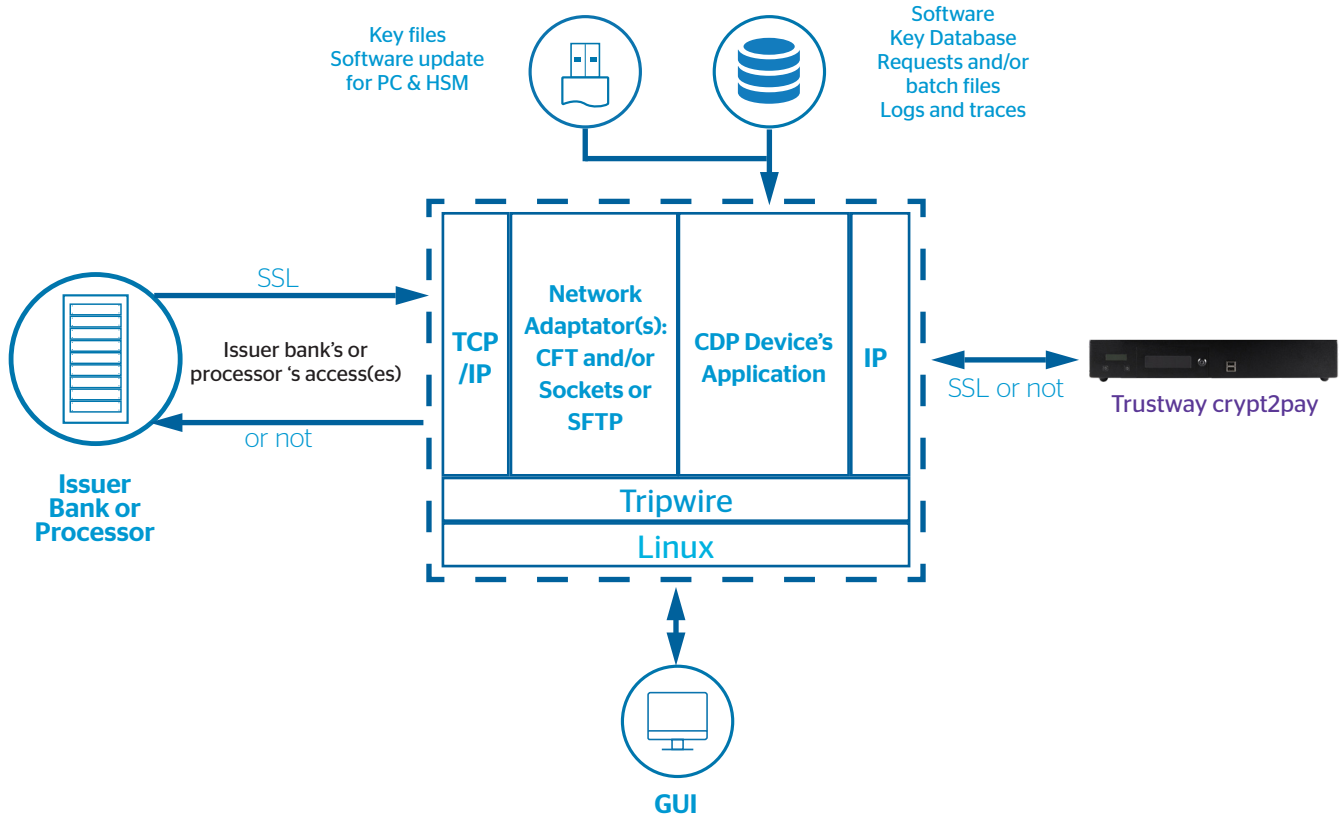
Key files
Software update
for PC & HSM

Software
Key Database
Requests and/or
batch files
Logs and traces

SSL

Issuer bank's or
processor 's access(es)

or not

Issuer
Bank or
Processor

TCP
/IP

Network
Adaptator(s):
CFT and/or
Sockets or
SFTP

CDP Device's
Application

IP

SSL or not

Trustway crypt2pay

Tripwire

Linux

GUI